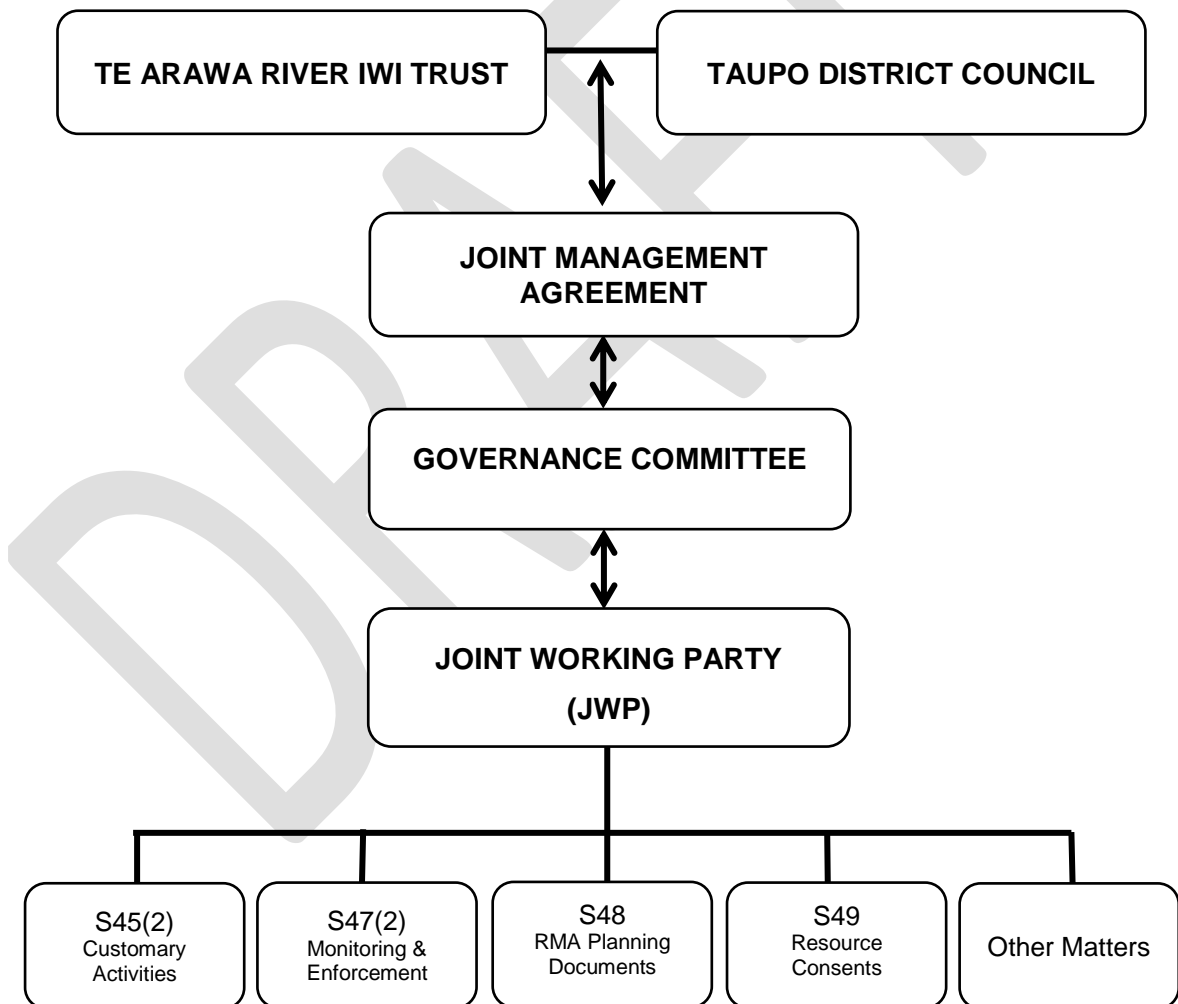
DRAFT

TE ARAWA RIVER IWI TRUST

TAUPO DISTRICT COUNCIL

JOINT MANAGEMENT AGREEMENT

GOVERNANCE COMMITTEE

JOINT WORKING PARTY (JWP)

S45(2) Customary Activities

S47(2) Monitoring & Enforcement

S48 RMA Planning Documents

S49 Resource Consents

Other Matters